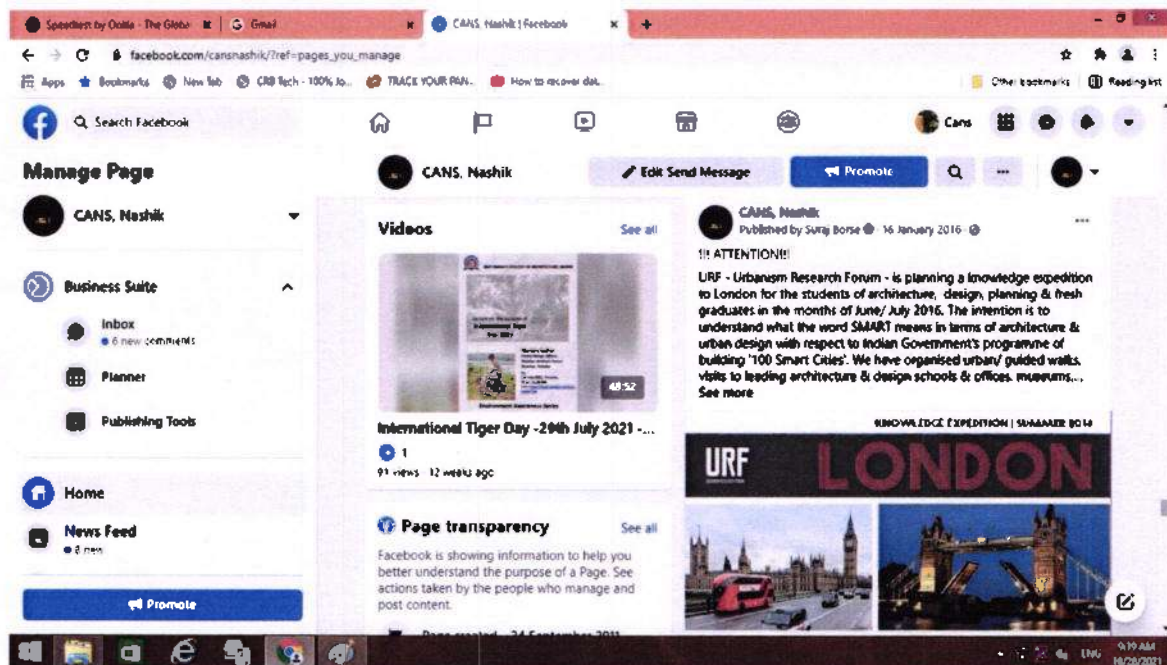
Speedtest by Ookla - The Globa | Gmail | CANS, Nashik | Facebook | +

facebook.com/cansnashik/?ref=pages_you_manage

Apps Bookmarks New Tab CRB Tech - 100% Jo... TRACK YOUR PAN... How to recover dat... Other bookmarks Reading list

Search Facebook

Cans

Manage Page

CANS, Nashik

Business Suite

Inbox
6 new comments

Planner

Publishing Tools

Home

News Feed
8 new

Promote

CANS, Nashik

Edit Send Message

Promote

Videos

See all

48:52

International Tiger Day -29th July 2021 -...

1

91 views · 12 weeks ago

Page transparency

See all

Facebook is showing information to help you better understand the purpose of a Page. See actions taken by the people who manage and post content.

Page created - 24 September 2011

CANS, Nashik
Published by Suraj Borse · 16 January 2016 ·

!!! ATTENTION!!!

URF - Urbanism Research Forum - is planning a knowledge expedition to London for the students of architecture, design, planning & fresh graduates in the months of June/ July 2016. The intention is to understand what the word SMART means in terms of architecture & urban design with respect to Indian Government's programme of building '100 Smart Cities'. We have organised urban/ guided walks, visits to leading architecture & design schools & offices, museums,... See more

KNOWLEDGE EXPEDITION | SUMMER 2016

URF

LONDON

ENG 9:19 AM 10/20/2021